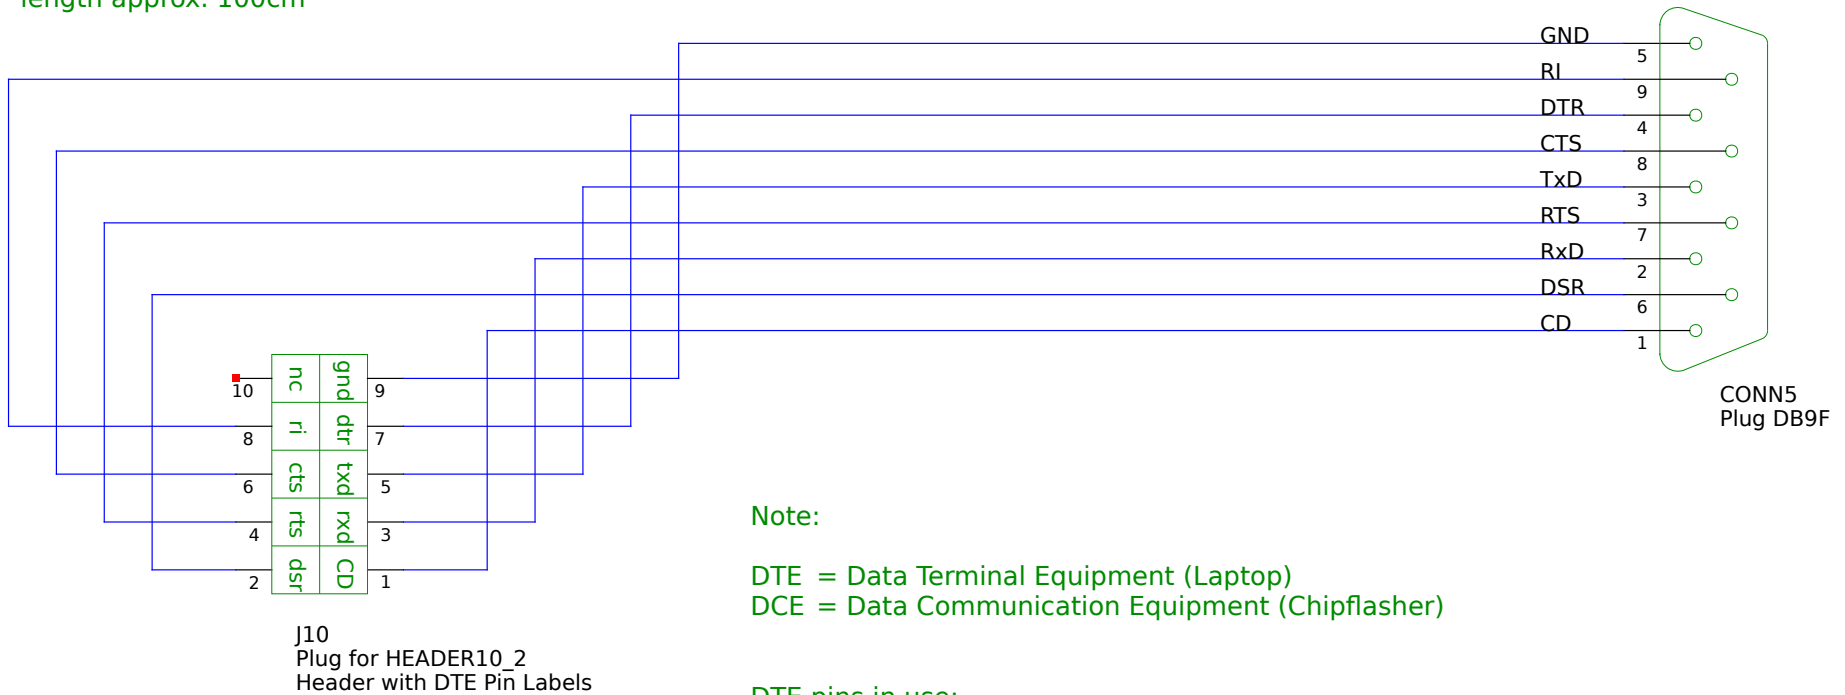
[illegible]

GND
5
RI
9
DTR
4
CTS
8
TxD
3
RTS
7
RxD
2
DSR
6
CD
1

CONN5
Plug DB9F

10 nc gnd 9
8 ri dtr 7
6 cts txd 5
4 rts rxd 3
2 dsr CD 1

J10
Plug for HEADER10_2
Header with DTE Pin Labels

Note:

DTE = Data Terminal Equipment (Laptop)
DCE = Data Communication Equipment (Chipflasher)

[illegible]